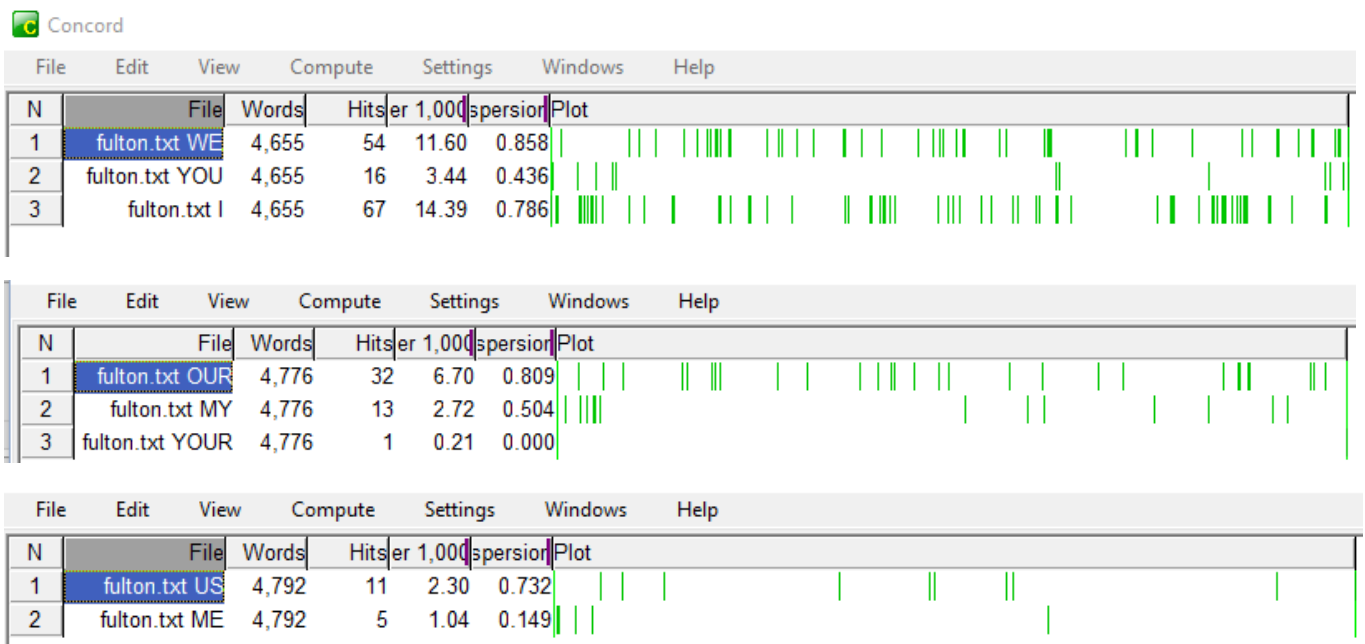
Concord

File Edit View Compute Settings Windows Help

| N | File | Words | Hits | er 1,000 | spersion | Plot |
|---|---|---|---|---|---|---|
| 1 | fulton.txt WE | 4,655 | 54 | 11.60 | 0.858 | |
| 2 | fulton.txt YOU | 4,655 | 16 | 3.44 | 0.436 | |
| 3 | fulton.txt I | 4,655 | 67 | 14.39 | 0.786 | |

File Edit View Compute Settings Windows Help

| N | File | Words | Hits | er 1,000 | spersion | Plot |
|---|---|---|---|---|---|---|
| 1 | fulton.txt OUR | 4,776 | 32 | 6.70 | 0.809 | |
| 2 | fulton.txt MY | 4,776 | 13 | 2.72 | 0.504 | |
| 3 | fulton.txt YOUR | 4,776 | 1 | 0.21 | 0.000 | |

File Edit View Compute Settings Windows Help

| N | File | Words | Hits | er 1,000 | spersion | Plot |
|---|---|---|---|---|---|---|
| 1 | fulton.txt US | 4,792 | 11 | 2.30 | 0.732 | |
| 2 | fulton.txt ME | 4,792 | 5 | 1.04 | 0.149 | |